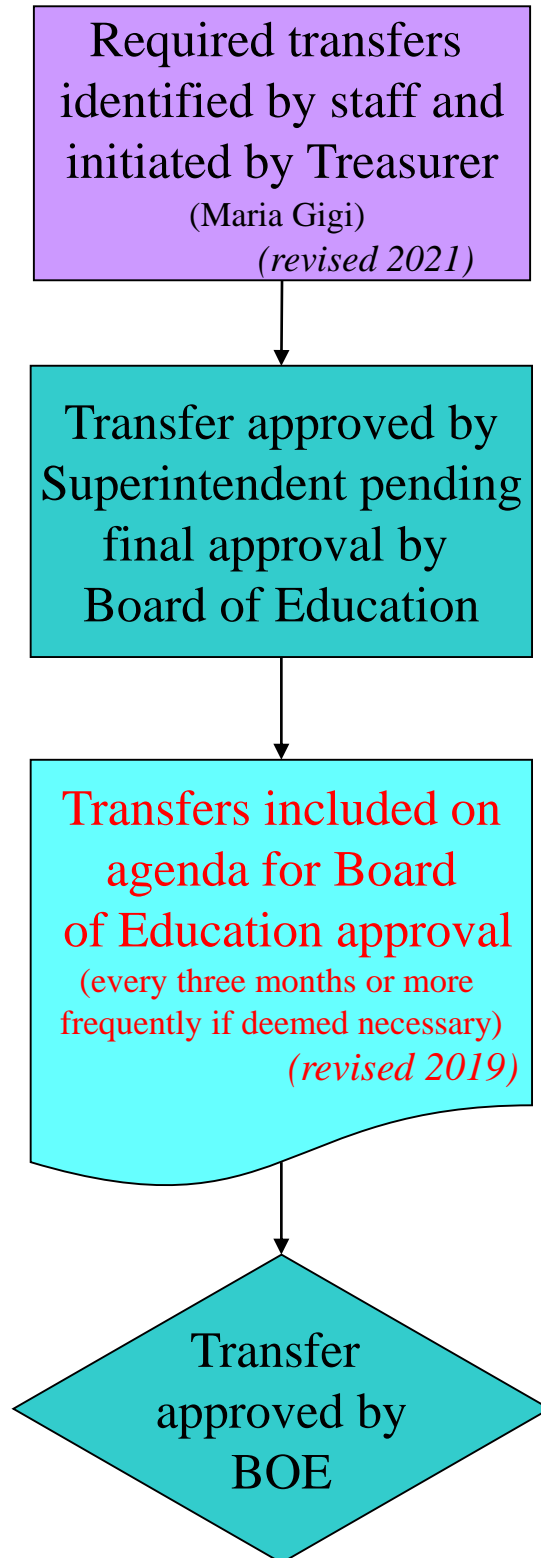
Required transfers identified by staff and initiated by Treasurer
(Maria Gigi)
(revised 2021)

Transfer approved by Superintendent pending final approval by Board of Education

Transfers included on agenda for Board of Education approval
(every three months or more frequently if deemed necessary)
(revised 2019)

Transfer approved by BOE